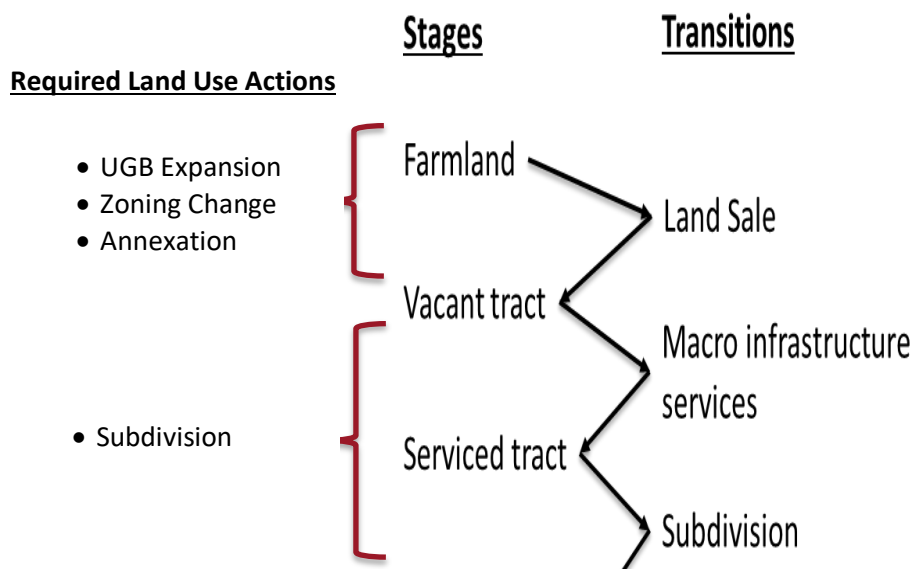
Stages

Transitions

Required Land Use Actions

- UGB Expansion
- Zoning Change
- Annexation

Farmland

Land Sale

Vacant tract

Macro infrastructure services

- Subdivision

Serviced tract

Subdivision